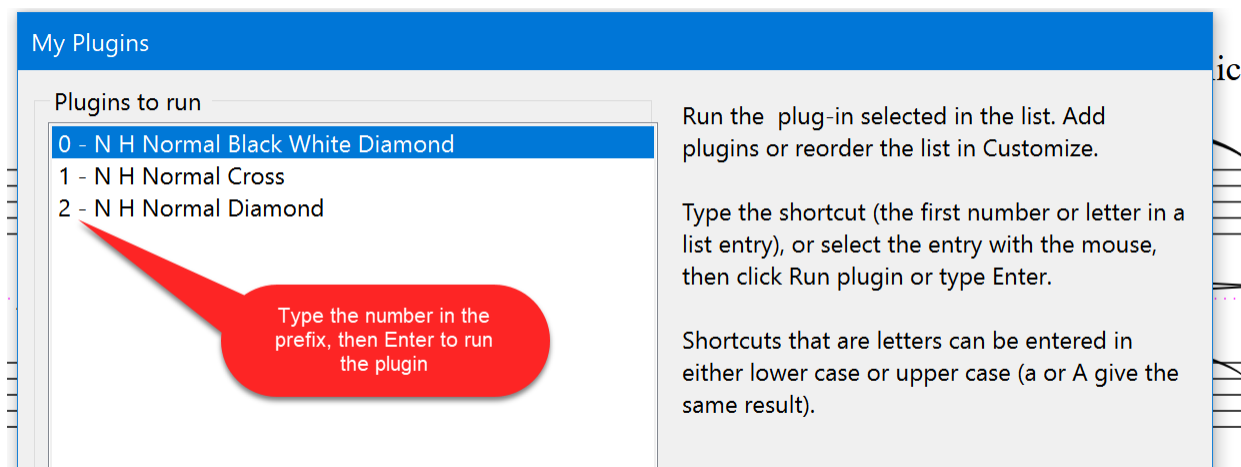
My Plugins

Plugins to run

0 - N H Normal Black White Diamond
1 - N H Normal Cross
2 - N H Normal Diamond

Type the number in the prefix, then Enter to run the plugin

Run the plug-in selected in the list. Add plugins or reorder the list in Customize.

Type the shortcut (the first number or letter in a list entry), or select the entry with the mouse, then click Run plugin or type Enter.

Shortcuts that are letters can be entered in either lower case or upper case (a or A give the same result).